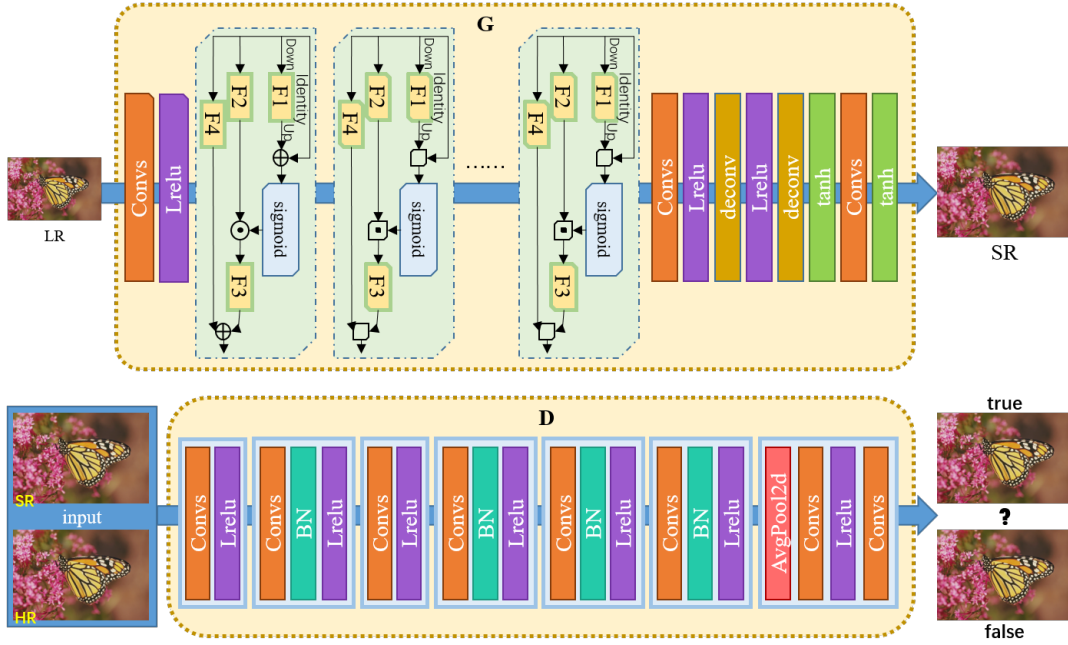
G

LR

Convs
Lrelu

F4
F2
F1
Down
Identity
Up
sigmoid
F3

F4
F2
F1
Down
Identity
Up
sigmoid
F3

......

F4
F2
F1
Down
Identity
Up
sigmoid
F3

Convs
Lrelu
deconv
Lrelu
deconv
tanh
Convs
tanh

SR

D

SR
input
HR

Convs
Lrelu
Convs
BN
Lrelu
Convs
Lrelu
Convs
BN
Lrelu
Convs
BN
Lrelu
Convs
BN
Lrelu
AvgPool2d
Convs
Lrelu
Convs

true
?
false